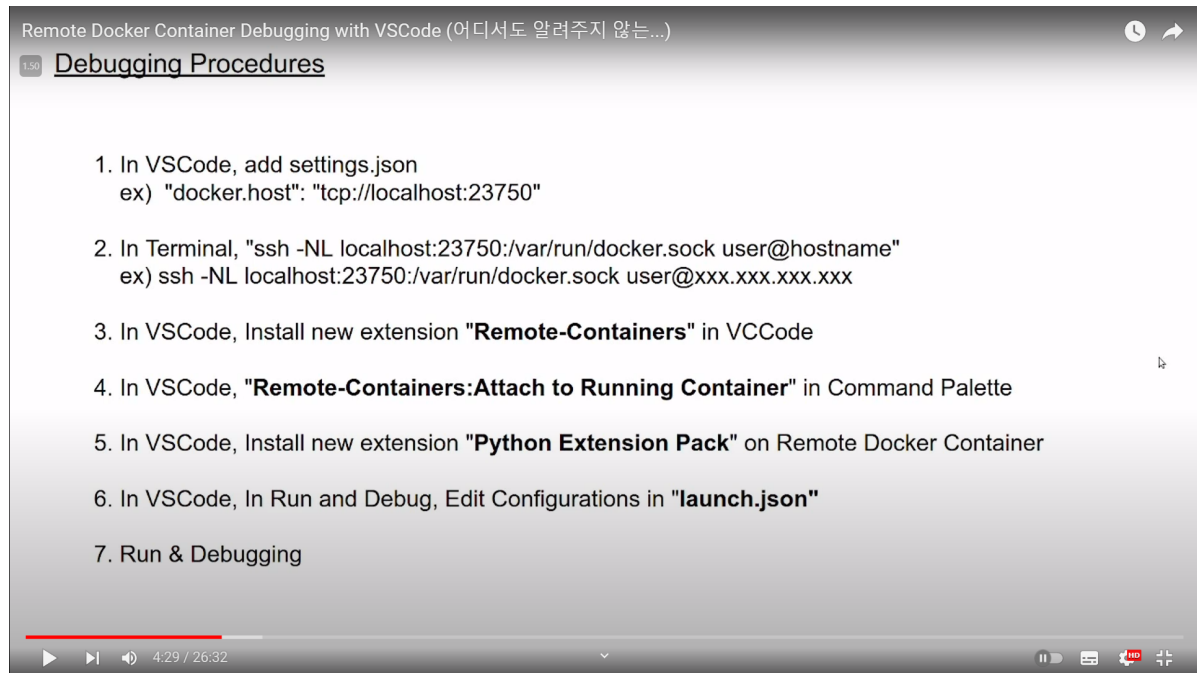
Remote Docker Container Debugging with VSCode (어디서도 알려주지 않는...)

1.50 Debugging Procedures

1. In VSCode, add settings.json
ex) "docker.host": "tcp://localhost:23750"

2. In Terminal, "ssh -NL localhost:23750:/var/run/docker.sock user@hostname"
ex) ssh -NL localhost:23750:/var/run/docker.sock user@xxx.xxx.xxx.xxx

3. In VSCode, Install new extension "**Remote-Containers**" in VCCode

4. In VSCode, "**Remote-Containers:Attach to Running Container**" in Command Palette

5. In VSCode, Install new extension "**Python Extension Pack**" on Remote Docker Container

6. In VSCode, In Run and Debug, Edit Configurations in "**launch.json**"

7. Run & Debugging

4:29 / 26:32

HD